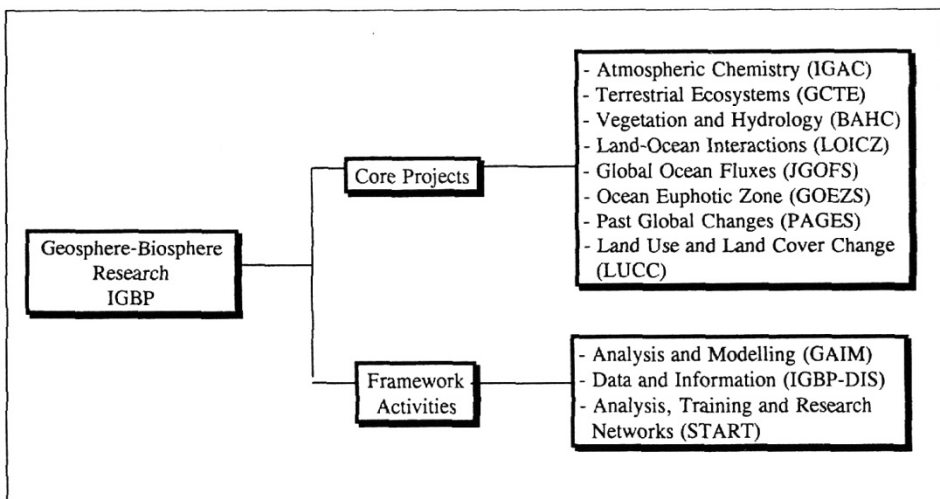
Geosphere-Biosphere Research IGBP

Core Projects

- Atmospheric Chemistry (IGAC)
- Terrestrial Ecosystems (GCTE)
- Vegetation and Hydrology (BAHC)
- Land-Ocean Interactions (LOICZ)
- Global Ocean Fluxes (JGOFS)
- Ocean Euphotic Zone (GOEZS)
- Past Global Changes (PAGES)
- Land Use and Land Cover Change (LUCC)

Framework Activities

- Analysis and Modelling (GAIM)
- Data and Information (IGBP-DIS)
- Analysis, Training and Research Networks (START)